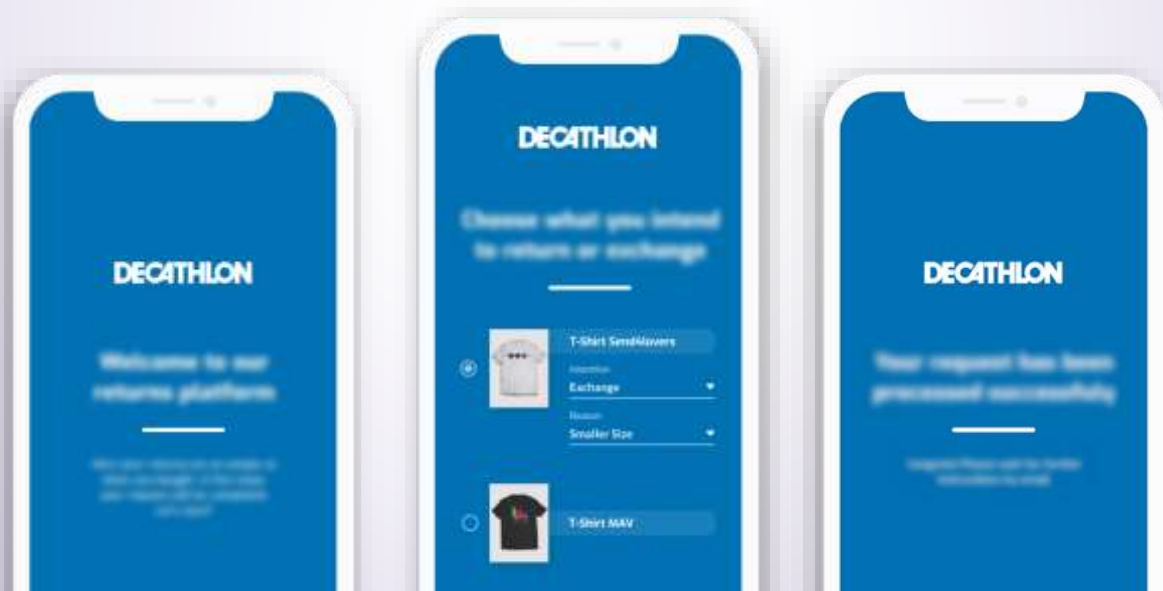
DECATHLON

Welcome to our returns platform

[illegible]

DECATHLON

Choose what you intend to return or exchange

T-Shirt Sendlovers

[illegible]

Exchange

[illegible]

Smaller Size

T-Shirt MAV

DECATHLON

Your request has been processed successfully

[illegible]